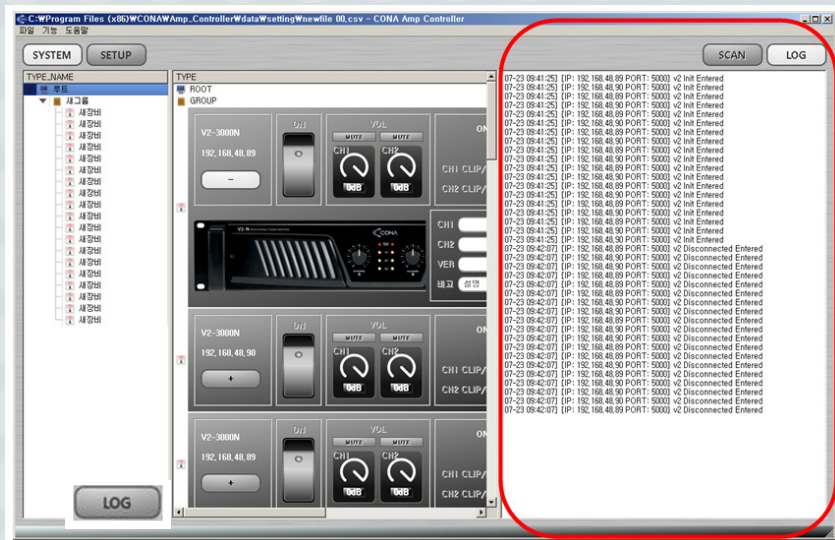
C:₩Program Files (x86)₩CONA₩Amp_Controller₩data₩setting₩newfile 00.csv - CONA Amp Controller

파일 기능 도움말

SYSTEM SETUP

SCAN LOG

TYPE_NAME

루트
새그룹
새장비
새장비
새장비
새장비
새장비
새장비
새장비
새장비
새장비
새장비
새장비
새장비
새장비
새장비
새장비
새장비
새장비
새장비
새장비

TYPE
ROOT
GROUP

V2-3000N
192.168.48.89
—
ON
VOL
MUTE MUTE
CH1 CH2
0dB 0dB
ON
CH1 CLIP/
CH2 CLIP/

CH1
CH2
VER
비고 설명

V2-3000N
192.168.48.90
+
ON
VOL
MUTE MUTE
CH1 CH2
0dB 0dB
CH1 CLIP/
CH2 CLIP/

V2-3000N
192.168.48.89
+
ON
VOL
MUTE MUTE
CH1 CH2
0dB 0dB
CH1 CLIP/
CH2 CLIP/

LOG

07-23 09:41:25] [IP: 192.168.48.89 PORT: 5000] v2 Init Entered
07-23 09:41:25] [IP: 192.168.48.90 PORT: 5000] v2 Init Entered
07-23 09:41:25] [IP: 192.168.48.89 PORT: 5000] v2 Init Entered
07-23 09:41:25] [IP: 192.168.48.90 PORT: 5000] v2 Init Entered
07-23 09:41:25] [IP: 192.168.48.89 PORT: 5000] v2 Init Entered
07-23 09:41:25] [IP: 192.168.48.90 PORT: 5000] v2 Init Entered
07-23 09:41:25] [IP: 192.168.48.89 PORT: 5000] v2 Init Entered
07-23 09:41:25] [IP: 192.168.48.90 PORT: 5000] v2 Init Entered
07-23 09:41:25] [IP: 192.168.48.89 PORT: 5000] v2 Init Entered
07-23 09:41:25] [IP: 192.168.48.90 PORT: 5000] v2 Init Entered
07-23 09:41:25] [IP: 192.168.48.89 PORT: 5000] v2 Init Entered
07-23 09:41:25] [IP: 192.168.48.90 PORT: 5000] v2 Init Entered
07-23 09:41:25] [IP: 192.168.48.89 PORT: 5000] v2 Init Entered
07-23 09:41:25] [IP: 192.168.48.90 PORT: 5000] v2 Init Entered
07-23 09:41:25] [IP: 192.168.48.89 PORT: 5000] v2 Init Entered
07-23 09:41:25] [IP: 192.168.48.90 PORT: 5000] v2 Init Entered
07-23 09:41:25] [IP: 192.168.48.89 PORT: 5000] v2 Init Entered
07-23 09:41:25] [IP: 192.168.48.90 PORT: 5000] v2 Init Entered
07-23 09:41:25] [IP: 192.168.48.89 PORT: 5000] v2 Init Entered
07-23 09:41:25] [IP: 192.168.48.90 PORT: 5000] v2 Init Entered
07-23 09:42:07] [IP: 192.168.48.89 PORT: 5000] v2 Disconnected Entered
07-23 09:42:07] [IP: 192.168.48.90 PORT: 5000] v2 Disconnected Entered
07-23 09:42:07] [IP: 192.168.48.89 PORT: 5000] v2 Disconnected Entered
07-23 09:42:07] [IP: 192.168.48.90 PORT: 5000] v2 Disconnected Entered
07-23 09:42:07] [IP: 192.168.48.89 PORT: 5000] v2 Disconnected Entered
07-23 09:42:07] [IP: 192.168.48.90 PORT: 5000] v2 Disconnected Entered
07-23 09:42:07] [IP: 192.168.48.89 PORT: 5000] v2 Disconnected Entered
07-23 09:42:07] [IP: 192.168.48.90 PORT: 5000] v2 Disconnected Entered
07-23 09:42:07] [IP: 192.168.48.89 PORT: 5000] v2 Disconnected Entered
07-23 09:42:07] [IP: 192.168.48.90 PORT: 5000] v2 Disconnected Entered
07-23 09:42:07] [IP: 192.168.48.89 PORT: 5000] v2 Disconnected Entered
07-23 09:42:07] [IP: 192.168.48.90 PORT: 5000] v2 Disconnected Entered
07-23 09:42:07] [IP: 192.168.48.89 PORT: 5000] v2 Disconnected Entered
07-23 09:42:07] [IP: 192.168.48.90 PORT: 5000] v2 Disconnected Entered
07-23 09:42:07] [IP: 192.168.48.89 PORT: 5000] v2 Disconnected Entered
07-23 09:42:07] [IP: 192.168.48.90 PORT: 5000] v2 Disconnected Entered
07-23 09:42:07] [IP: 192.168.48.89 PORT: 5000] v2 Disconnected Entered
07-23 09:42:07] [IP: 192.168.48.90 PORT: 5000] v2 Disconnected Entered
07-23 09:42:07] [IP: 192.168.48.89 PORT: 5000] v2 Disconnected Entered
07-23 09:42:07] [IP: 192.168.48.90 PORT: 5000] v2 Disconnected Entered